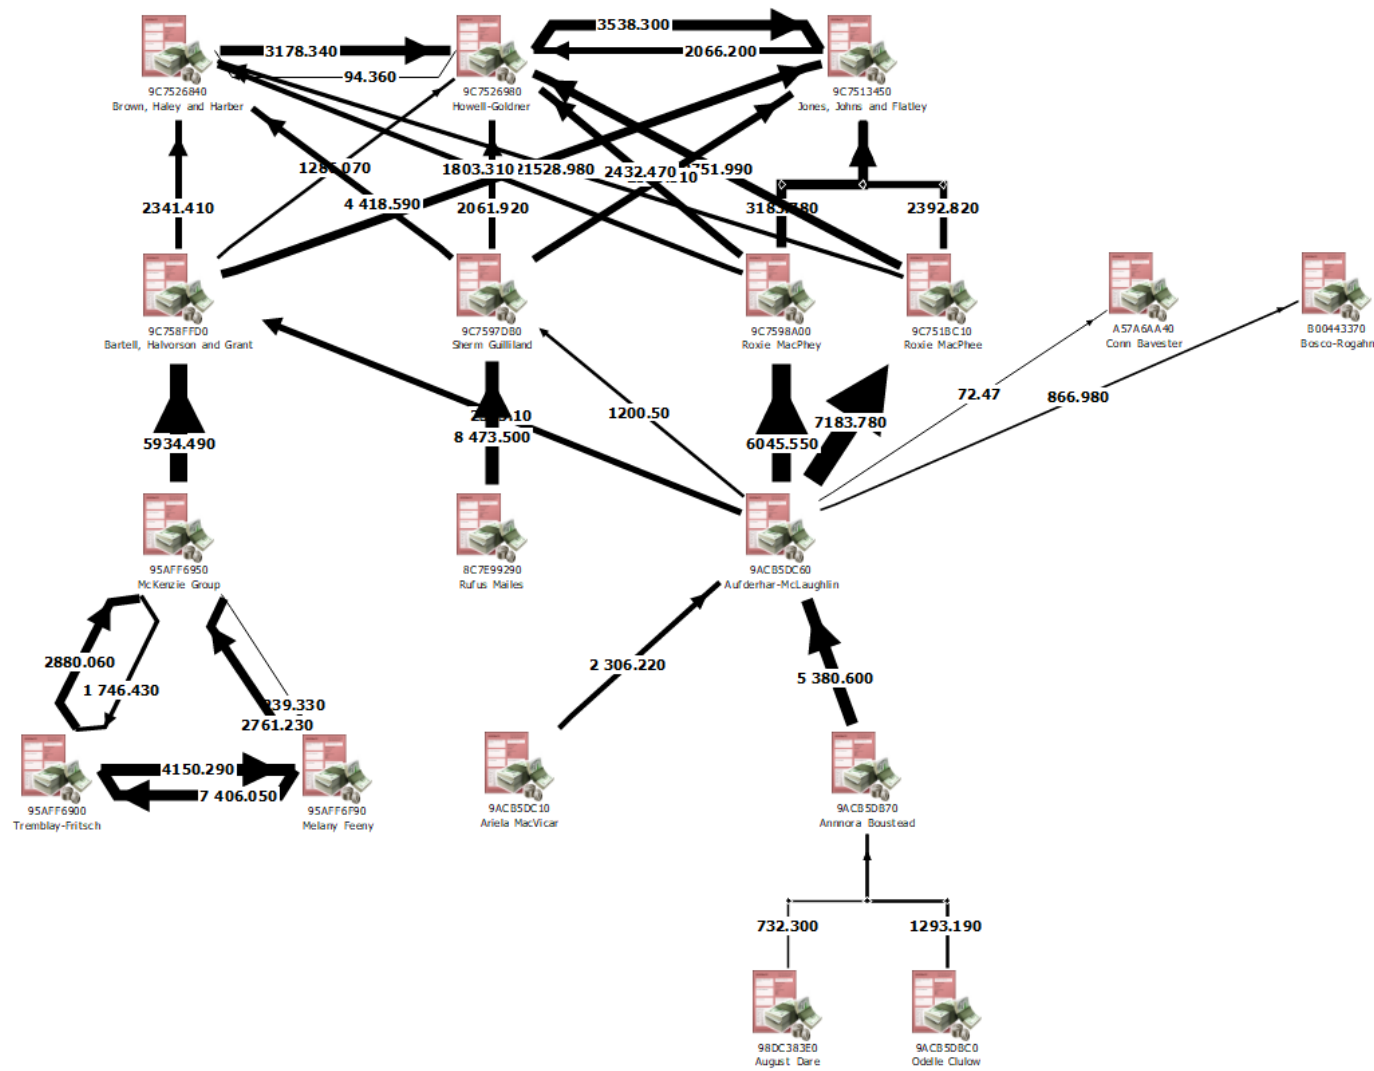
9C7526840
Brown, Haley and Harber

3178.340

94.360

9C7526980
Howell-Goldner

3538.300

2066.200

9C7513450
Jones, Johns and Flatley

1286.070

1803.310

1528.980

2432.470

10

751.990

2341.410

4 418.590

2061.920

318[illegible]80

2392.820

9C758FFD0
Bartell, Halvorson and Grant

9C7597D80
Sherm Guilliland

9C7598A00
Roxie MacPhey

9C751BC10
Roxie MacPhee

A57A6AA40
Conn Bavester

B00443370
Bosco-Rogahn

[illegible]10

8 473.500

1200.50

7183.780

72.47

866.980

5934.490

6045.550

95AFF6950
McKenzie Group

8C7E99290
Rufus Mailes

9ACB5DC60
Aufderhar-McLaughlin

2880.060

1 746.430

339.330

2761.230

2 306.220

5 380.600

4150.290

7 406.050

95AFF6900
Tremblay-Fritsch

95AFF6F90
Melany Feeny

9ACB5DC10
Ariela MacVicar

9ACB5DB70
Annmora Boustead

732.300

1293.190

98DC383E0
August Dare

9ACB5DBC0
Odelle Clulow